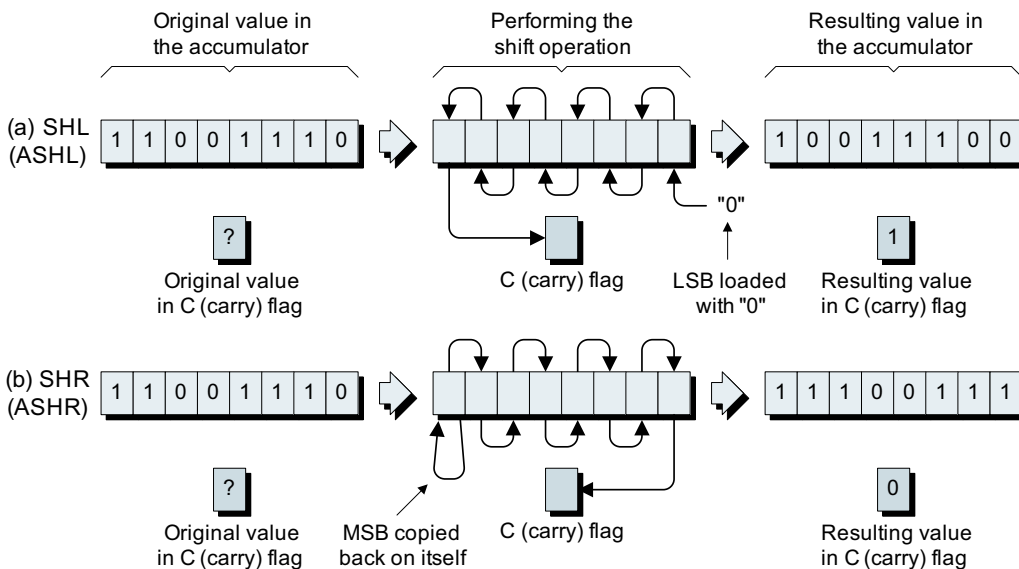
Original value in the accumulator

Performing the shift operation

Resulting value in the accumulator

(a) SHL (ASHL)

1 1 0 0 1 1 1 0

1 0 0 1 1 1 0 0

"0"

?

Original value in C (carry) flag

C (carry) flag

LSB loaded with "0"

1

Resulting value in C (carry) flag

(b) SHR (ASHR)

1 1 0 0 1 1 1 0

1 1 1 0 0 1 1 1

?

Original value in C (carry) flag

MSB copied back on itself

C (carry) flag

0

Resulting value in C (carry) flag